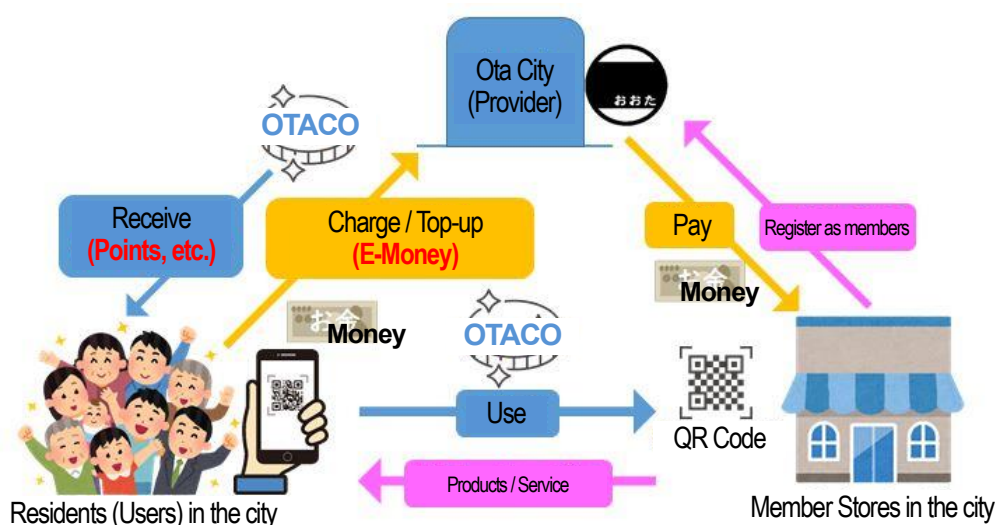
Ota City (Provider)

おおた

OTACO

Receive (Points, etc.)

Charge / Top-up (E-Money)

Pay

Register as members

お金

Money

お金

Money

OTACO

Use

QR Code

Products / Service

Residents (Users) in the city

Member Stores in the city